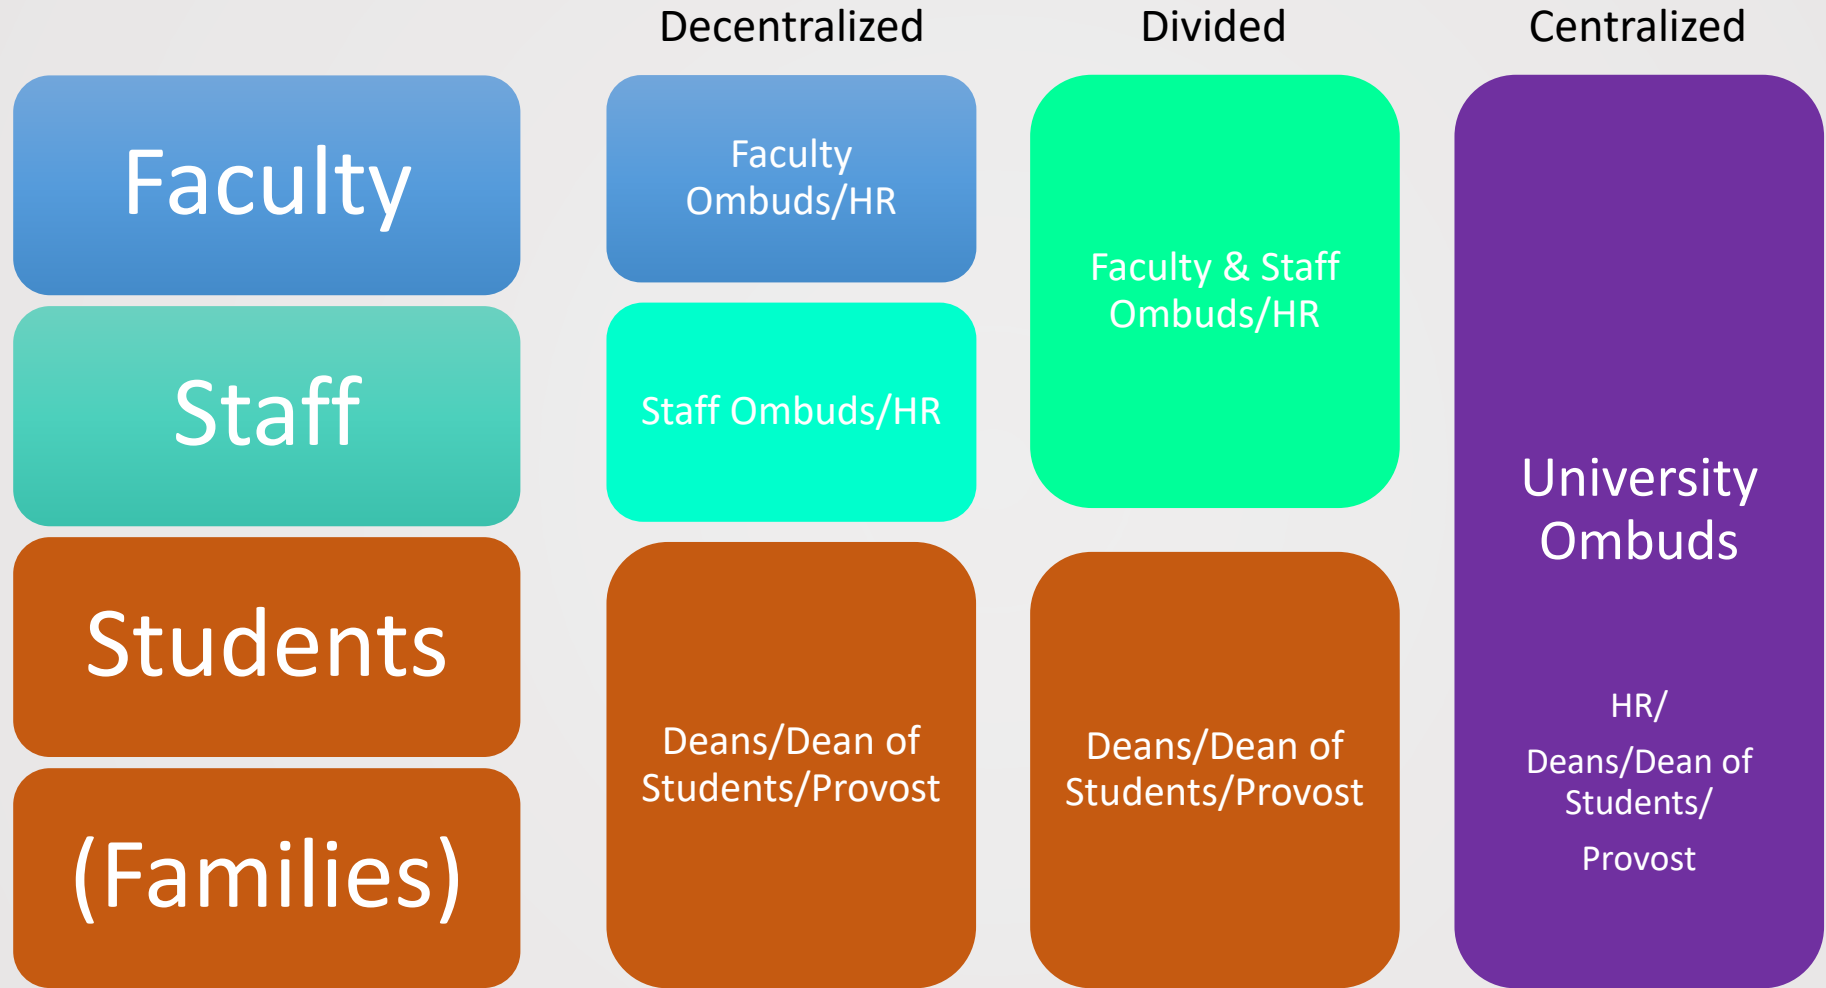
Decentralized

Divided

Centralized

Faculty

Staff

Students

(Families)

Faculty Ombuds/HR

Staff Ombuds/HR

Deans/Dean of Students/Provost

Faculty & Staff Ombuds/HR

Deans/Dean of Students/Provost

University Ombuds

HR/

Deans/Dean of Students/

Provost